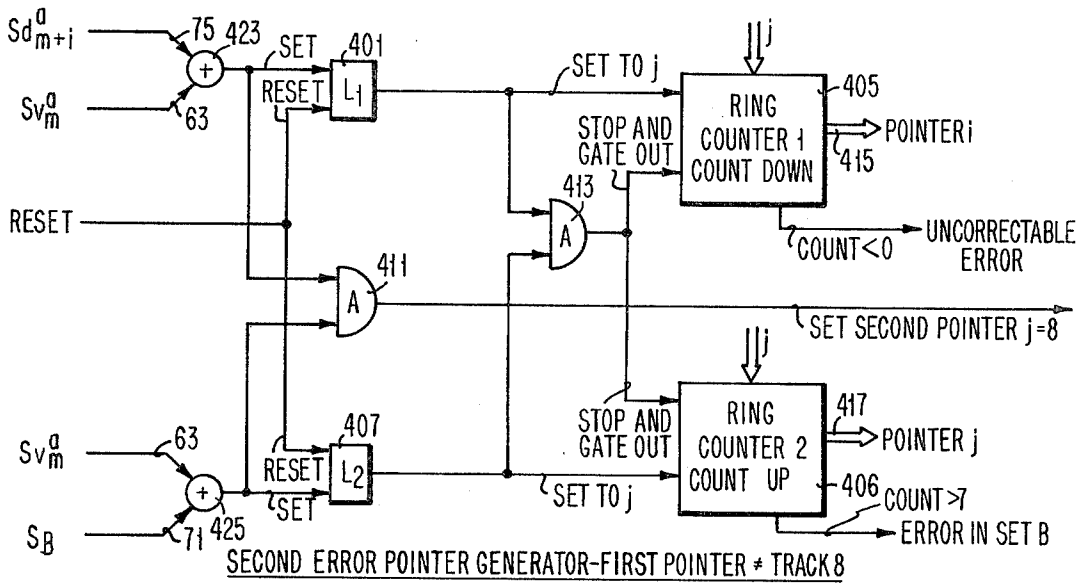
$Sd^a_{m+i}$ 75 423 SET 401 $Sv^a_m$ 63 RESET $L_1$ SET TO j j RING COUNTER 1 COUNT DOWN 405 POINTER i 415 STOP AND GATE OUT 413 A RESET 411 A COUNT<0 UNCORRECTABLE ERROR SET SECOND POINTER j=8

j STOP AND GATE OUT RING COUNTER 2 COUNT UP 417 POINTER j 407 63 $Sv^a_m$ RESET $L_2$ 406 COUNT >7 SET SET TO j 425 $S_B$ 71 ERROR IN SET B

SECOND ERROR POINTER GENERATOR-FIRST POINTER ≠ TRACK 8